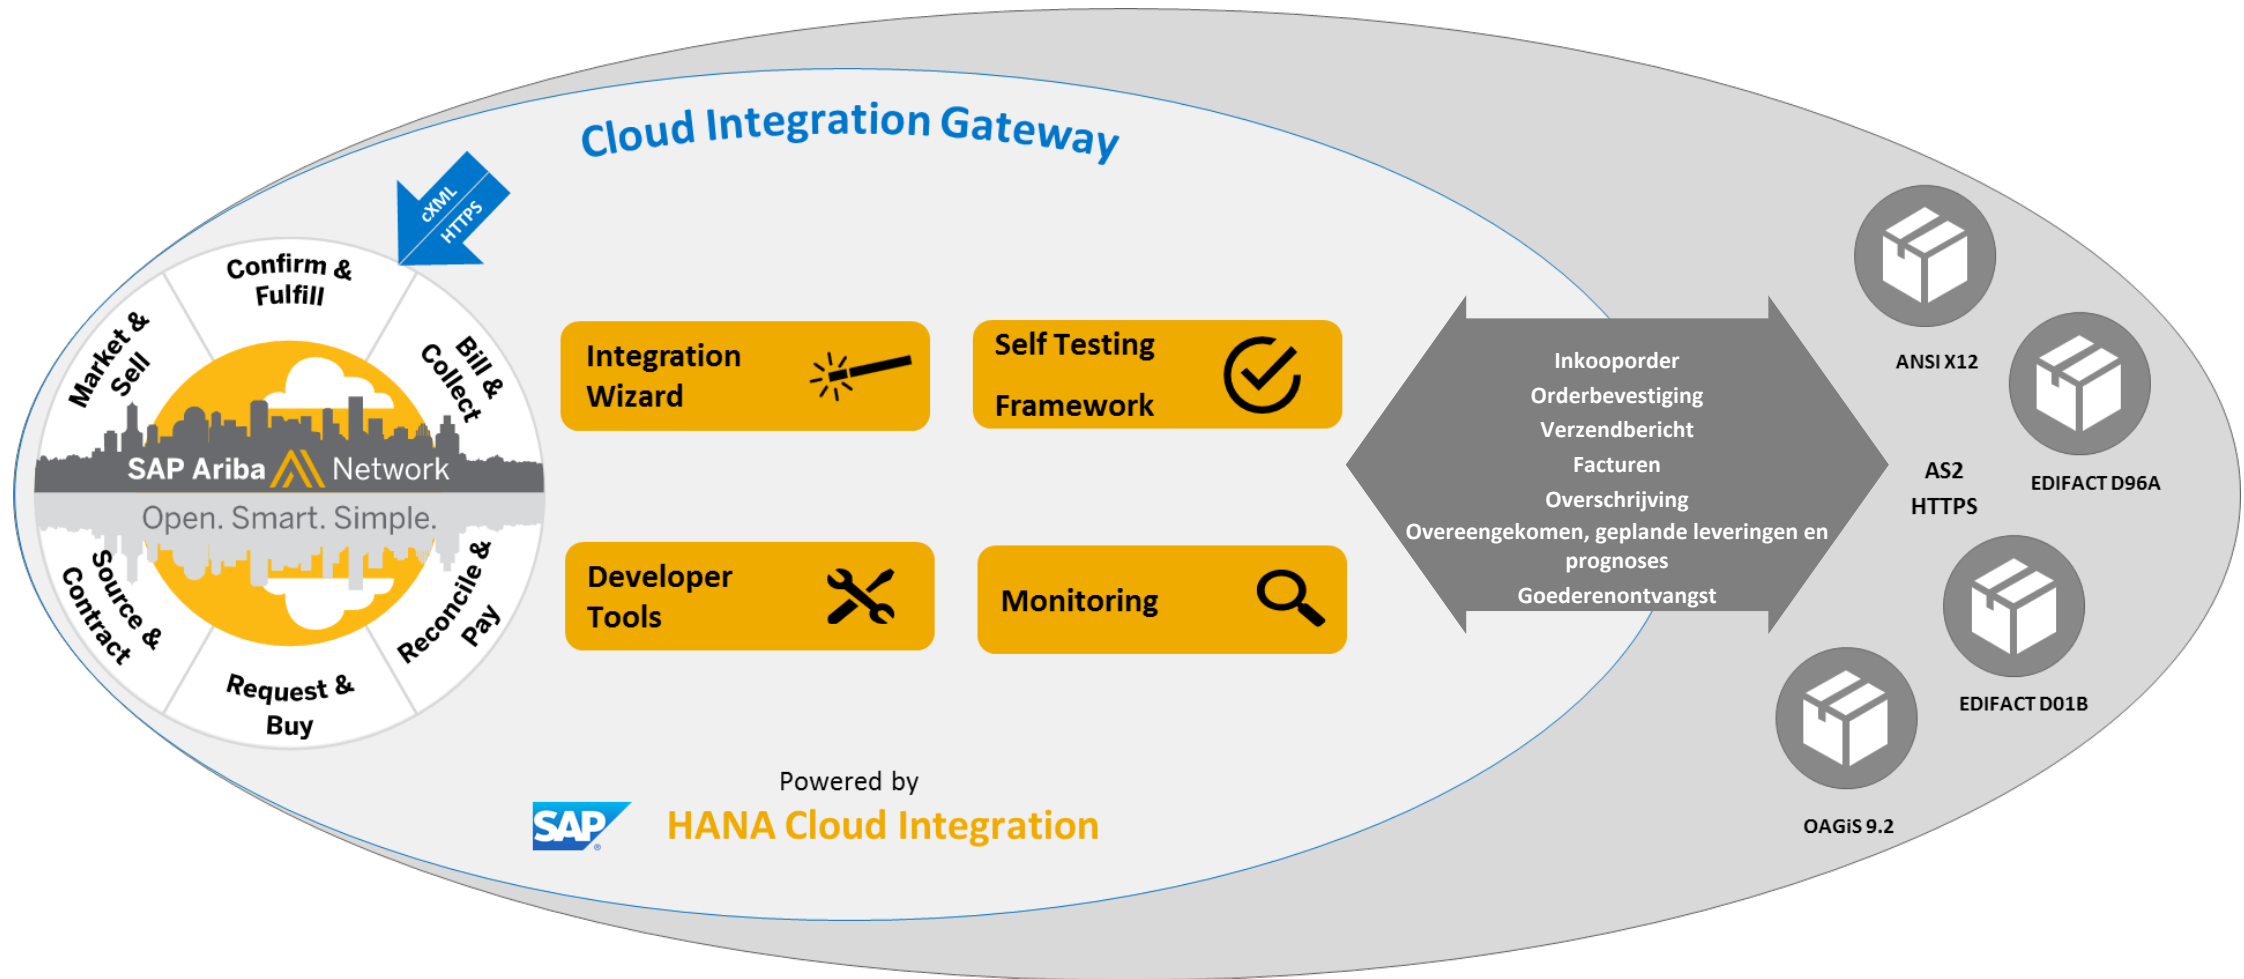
Cloud Integration Gateway

cXML
HTTPS

Confirm & Fulfill

Bill & Collect

Reconcile & Pay

Request & Buy

Source & Contract

Market & Sell

SAP Ariba Network
Open. Smart. Simple.

Integration Wizard

Self Testing Framework

Developer Tools

Monitoring

Inkooporder
Orderbevestiging
Verzendbericht
Facturen
Overschrijving
Overeengekomen, geplande leveringen en prognoses
Goederenontvangst

ANSI X12

EDIFACT D96A

AS2
HTTPS

EDIFACT D01B

OAGiS 9.2

Powered by
SAP
HANA Cloud Integration